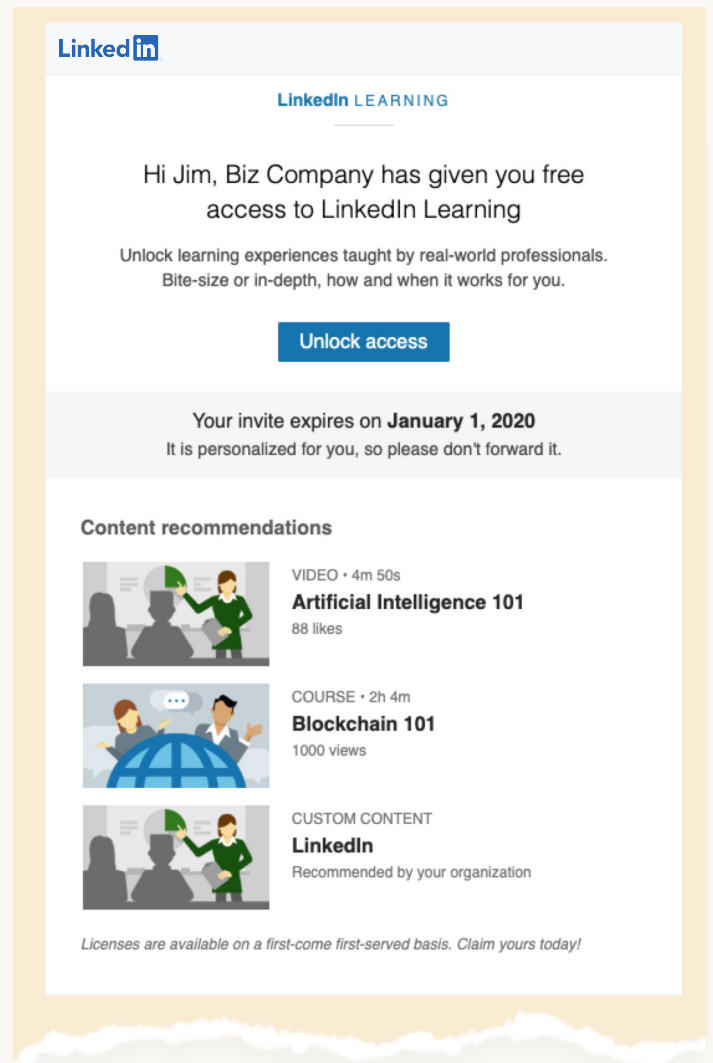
LinkedIn

LinkedIn LEARNING

Hi Jim, Biz Company has given you free access to LinkedIn Learning

Unlock learning experiences taught by real-world professionals. Bite-size or in-depth, how and when it works for you.

Unlock access

Your invite expires on **January 1, 2020**
It is personalized for you, so please don't forward it.

Content recommendations

VIDEO • 4m 50s
Artificial Intelligence 101
88 likes

COURSE • 2h 4m
Blockchain 101
1000 views

CUSTOM CONTENT
LinkedIn
Recommended by your organization

Licenses are available on a first-come first-served basis. Claim yours today!